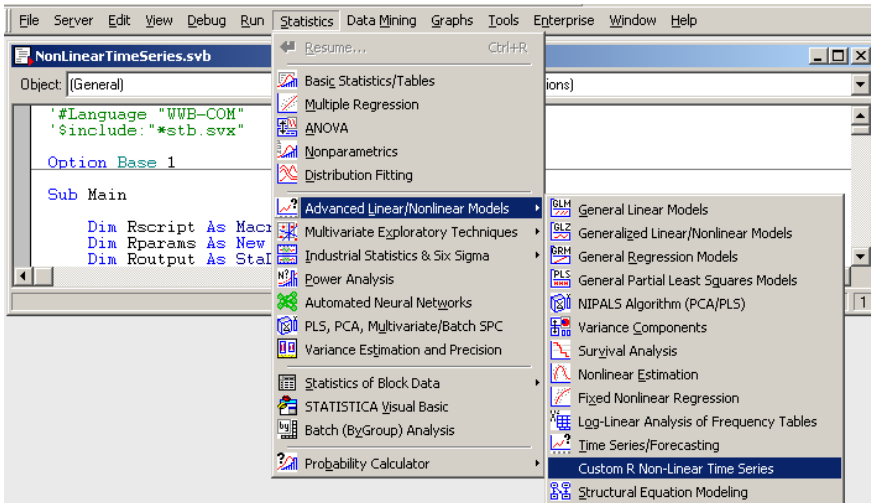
File Server Edit View Debug Run Statistics Data Mining Graphs Tools Enterprise Window Help

NonLinearTimeSeries.svb

Object: (General)

ions)

'#Language "WWB-COM"
'$include:"*stb.svx"

Option Base 1

Sub Main

Dim Rscript As Macr
Dim Rparams As New
Dim Routput As Sta

Resume... Ctrl+R
Basic Statistics/Tables
Multiple Regression
ANOVA
Nonparametrics
Distribution Fitting
Advanced Linear/Nonlinear Models
Multivariate Exploratory Techniques
Industrial Statistics & Six Sigma
Power Analysis
Automated Neural Networks
PLS, PCA, Multivariate/Batch SPC
Variance Estimation and Precision
Statistics of Block Data
STATISTICA Visual Basic
Batch (ByGroup) Analysis
Probability Calculator

General Linear Models
Generalized Linear/Nonlinear Models
General Regression Models
General Partial Least Squares Models
NIPALS Algorithm (PCA/PLS)
Variance Components
Survival Analysis
Nonlinear Estimation
Fixed Nonlinear Regression
Log-Linear Analysis of Frequency Tables
Time Series/Forecasting
Custom R Non-Linear Time Series
Structural Equation Modeling

1